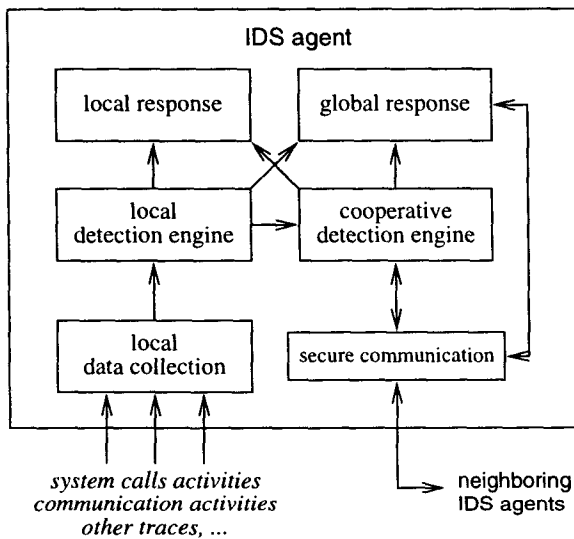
IDS agent

local response

global response

local detection engine

cooperative detection engine

local data collection

secure communication

system calls activities
communication activities
other traces, ...

neighboring IDS agents